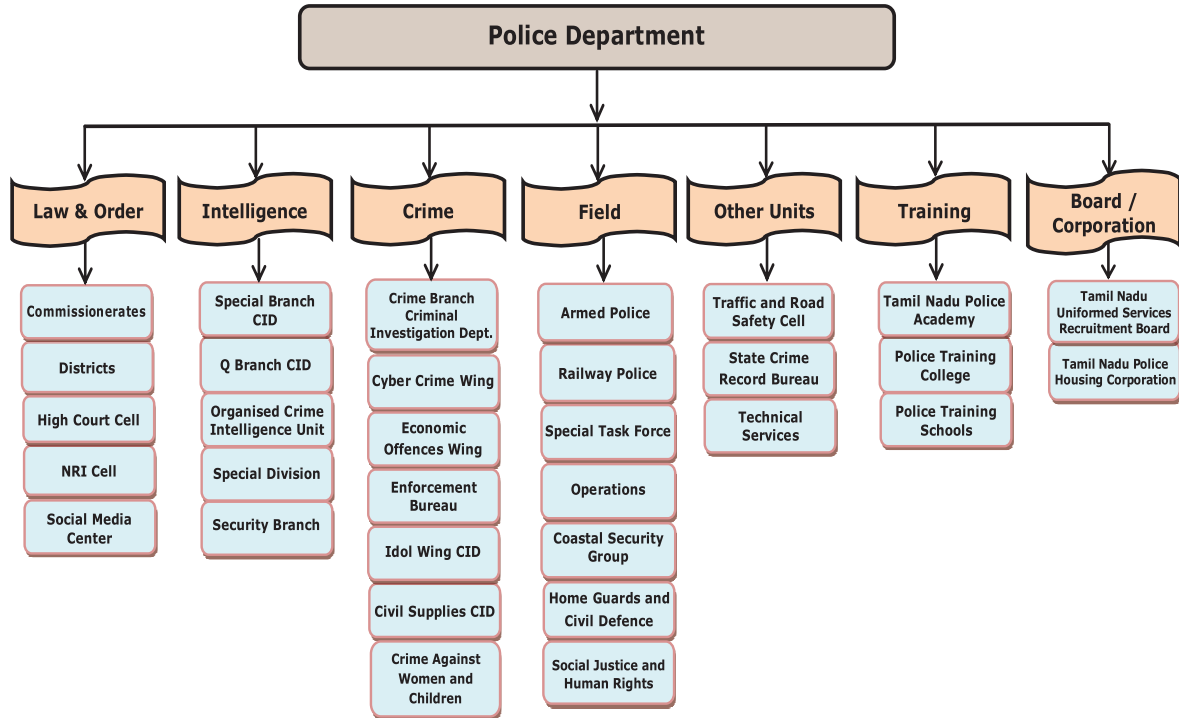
Police Department

Law & Order

Commissionerates

Districts

High Court Cell

NRI Cell

Social Media Center

Intelligence

Special Branch CID

Q Branch CID

Organised Crime Intelligence Unit

Special Division

Security Branch

Crime

Crime Branch Criminal Investigation Dept.

Cyber Crime Wing

Economic Offences Wing

Enforcement Bureau

Idol Wing CID

Civil Supplies CID

Crime Against Women and Children

Field

Armed Police

Railway Police

Special Task Force

Operations

Coastal Security Group

Home Guards and Civil Defence

Social Justice and Human Rights

Other Units

Traffic and Road Safety Cell

State Crime Record Bureau

Technical Services

Training

Tamil Nadu Police Academy

Police Training College

Police Training Schools

Board / Corporation

Tamil Nadu Uniformed Services Recruitment Board

Tamil Nadu Police Housing Corporation